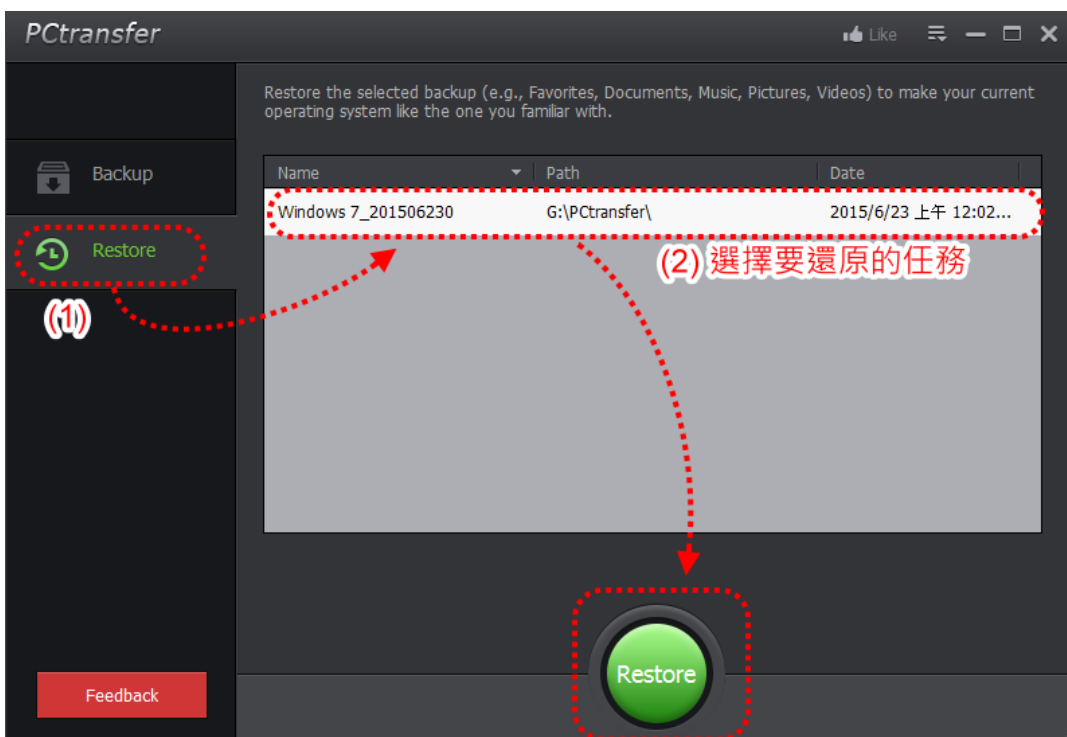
PCtransfer

Like

Restore the selected backup (e.g., Favorites, Documents, Music, Pictures, Videos) to make your current operating system like the one you familiar with.

Backup

Restore

(1)

| Name | Path | Date |
|---|---|---|
| Windows 7_201506230 | G:\PCtransfer\ | 2015/6/23 上午 12:02... |

(2) 選擇要還原的任務

Restore

Feedback